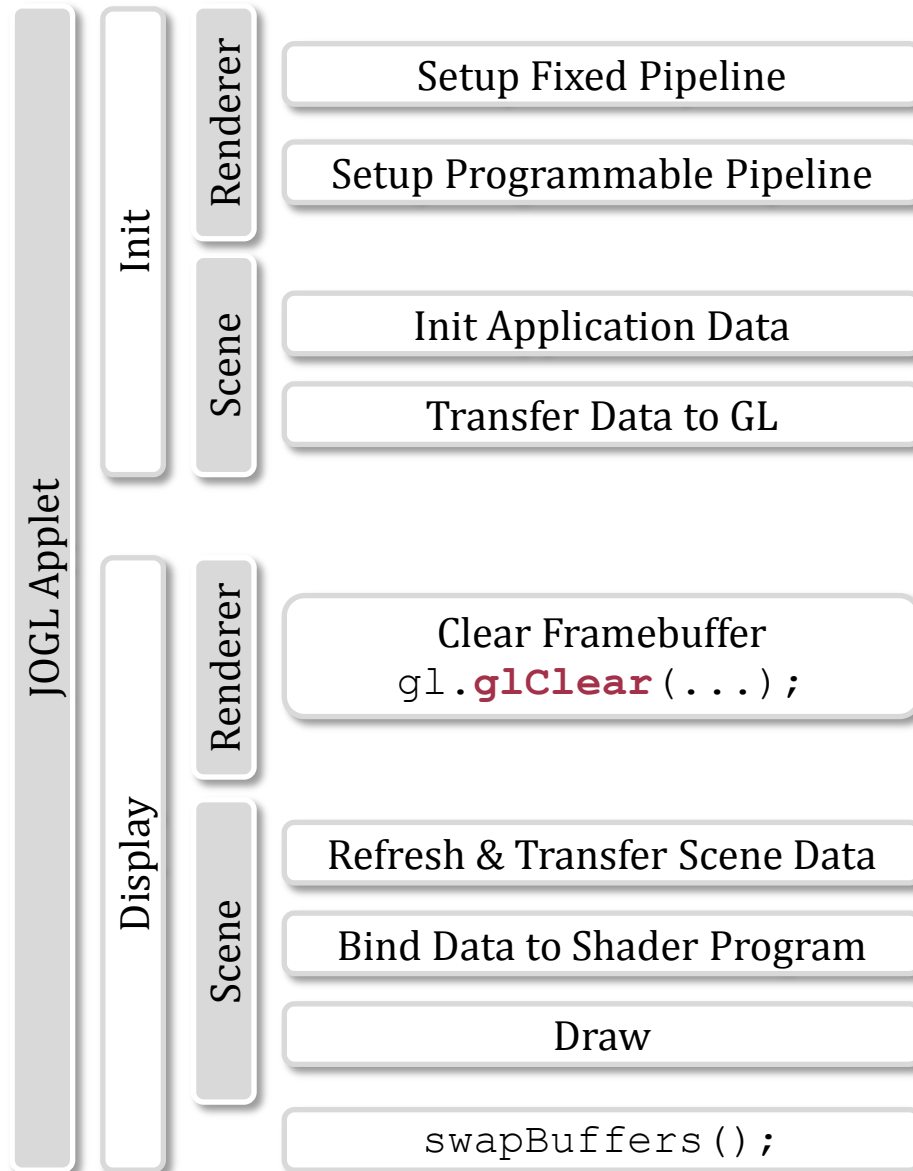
JOGL Applet

Init

Renderer

Setup Fixed Pipeline

Setup Programmable Pipeline

Scene

Init Application Data

Transfer Data to GL

Display

Renderer

Clear Framebuffer
gl.glClear(...);

Scene

Refresh & Transfer Scene Data

Bind Data to Shader Program

Draw

swapBuffers();